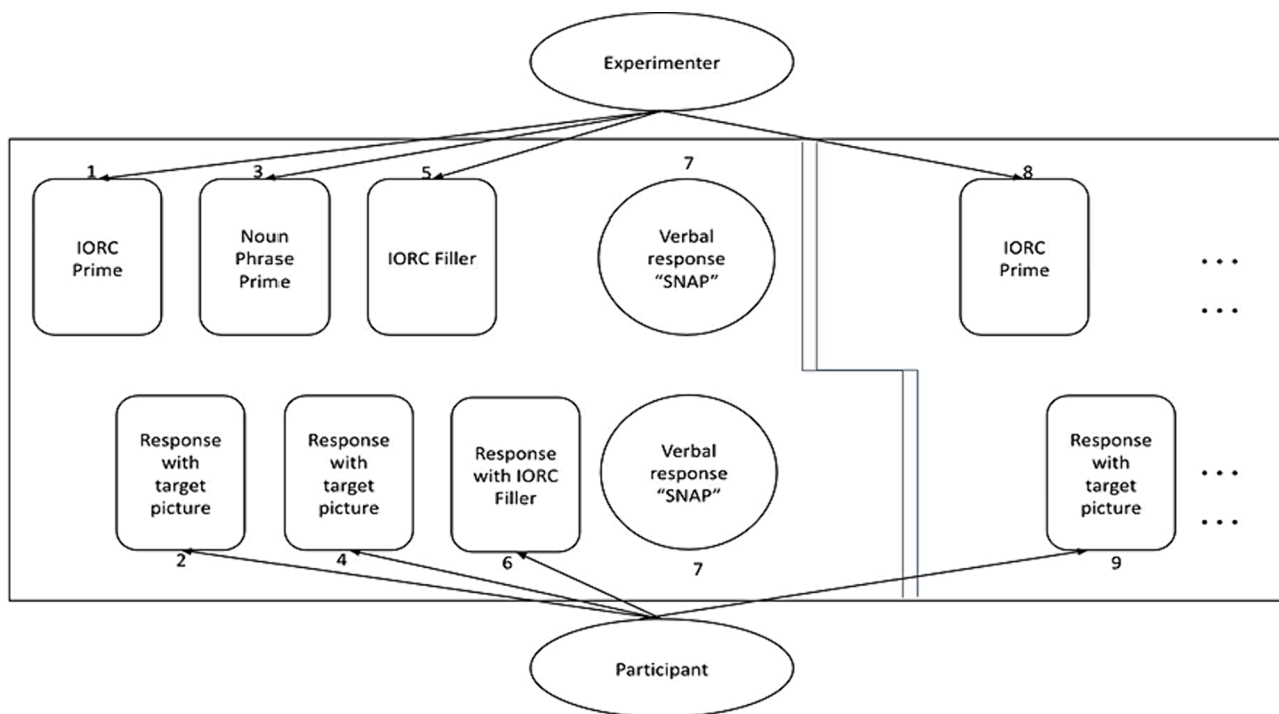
Experimenter

1
IORC Prime

3
Noun Phrase Prime

5
IORC Filler

7
Verbal response "SNAP"

8
IORC Prime

. . .
. . .

Response with target picture
2

Response with target picture
4

Response with IORC Filler
6

Verbal response "SNAP"
7

Response with target picture
9

. . .
. . .

Participant